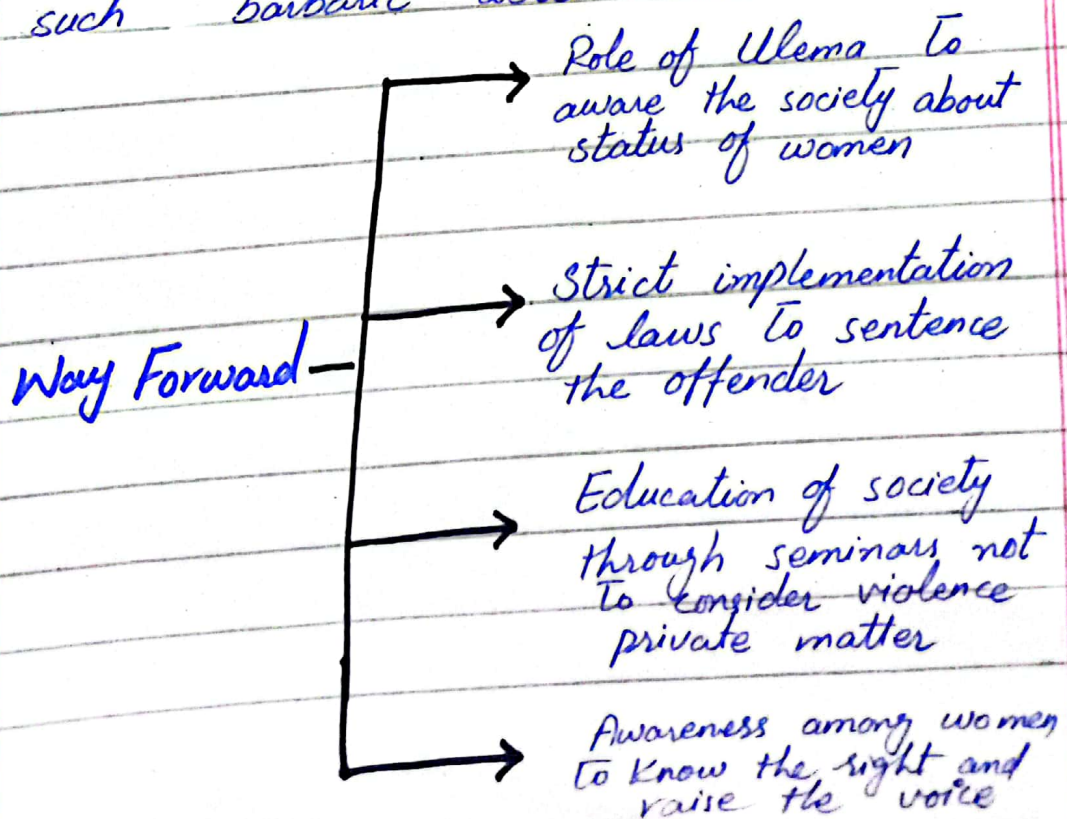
such barbaric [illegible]

Way Forward—

Role of Ulema to aware the society about status of women

Strict implementation of laws to sentence the offender

Education of society through seminars not to consider violence private matter

Awareness among women to Know the right and raise the voice